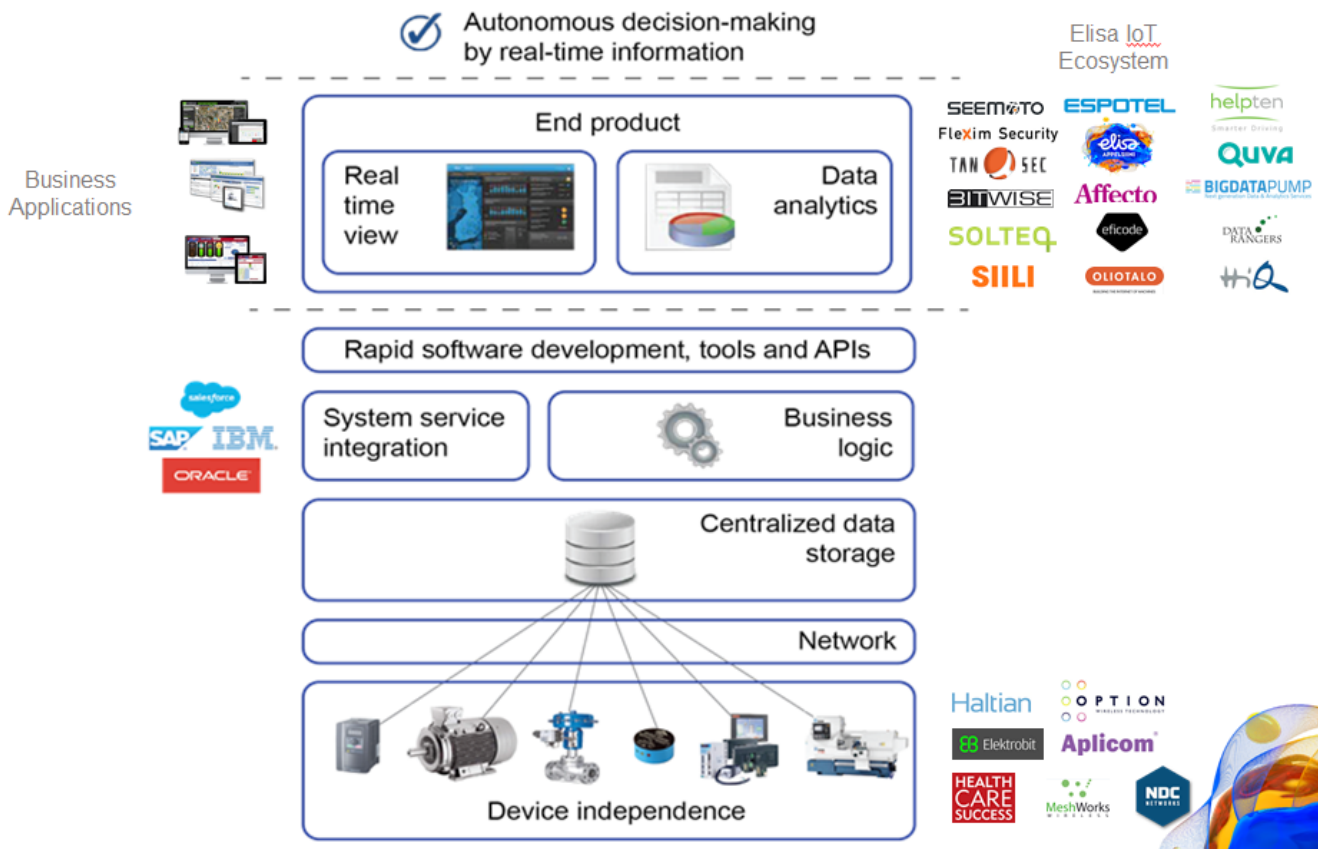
Autonomous decision-making by real-time information

Elisa IoT Ecosystem

Business Applications

End product

Real time view

Data analytics

SEEMOTO
FLEXIM Security
TAN SEC
BITWISE
SOLTEQ
SIILI
ESPOTEL
elisa APPELSIINI
Affecto
eficode
OLIOTALO
helpten
Smarter Driving
Quva
BIGDATAPUMP
DATA RANGERS
HiQ

Rapid software development, tools and APIs

salesforce
SAP
IBM
ORACLE

System service integration

Business logic

Centralized data storage

Network

Device independence

Haltian
OPTION WIRELESS TECHNOLOGY
Elektrobit
Aplicom
HEALTH CARE SUCCESS
MeshWorks WIRELESS
NDC NETWORKS